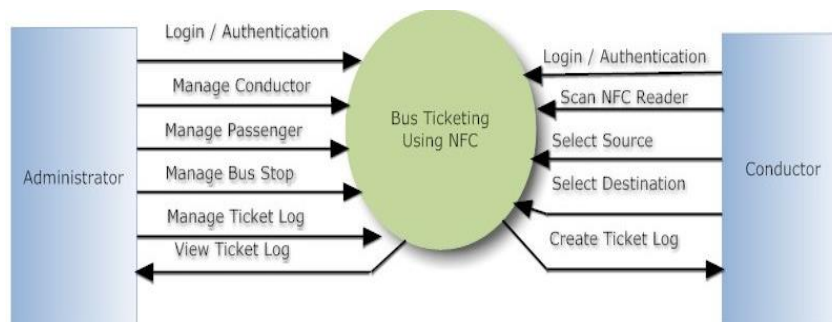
Login / Authentication
Manage Conductor
Manage Passenger
Manage Bus Stop
Manage Ticket Log
View Ticket Log

Administrator

Bus Ticketing Using NFC

Login / Authentication
Scan NFC Reader
Select Source
Select Destination
Create Ticket Log

Conductor